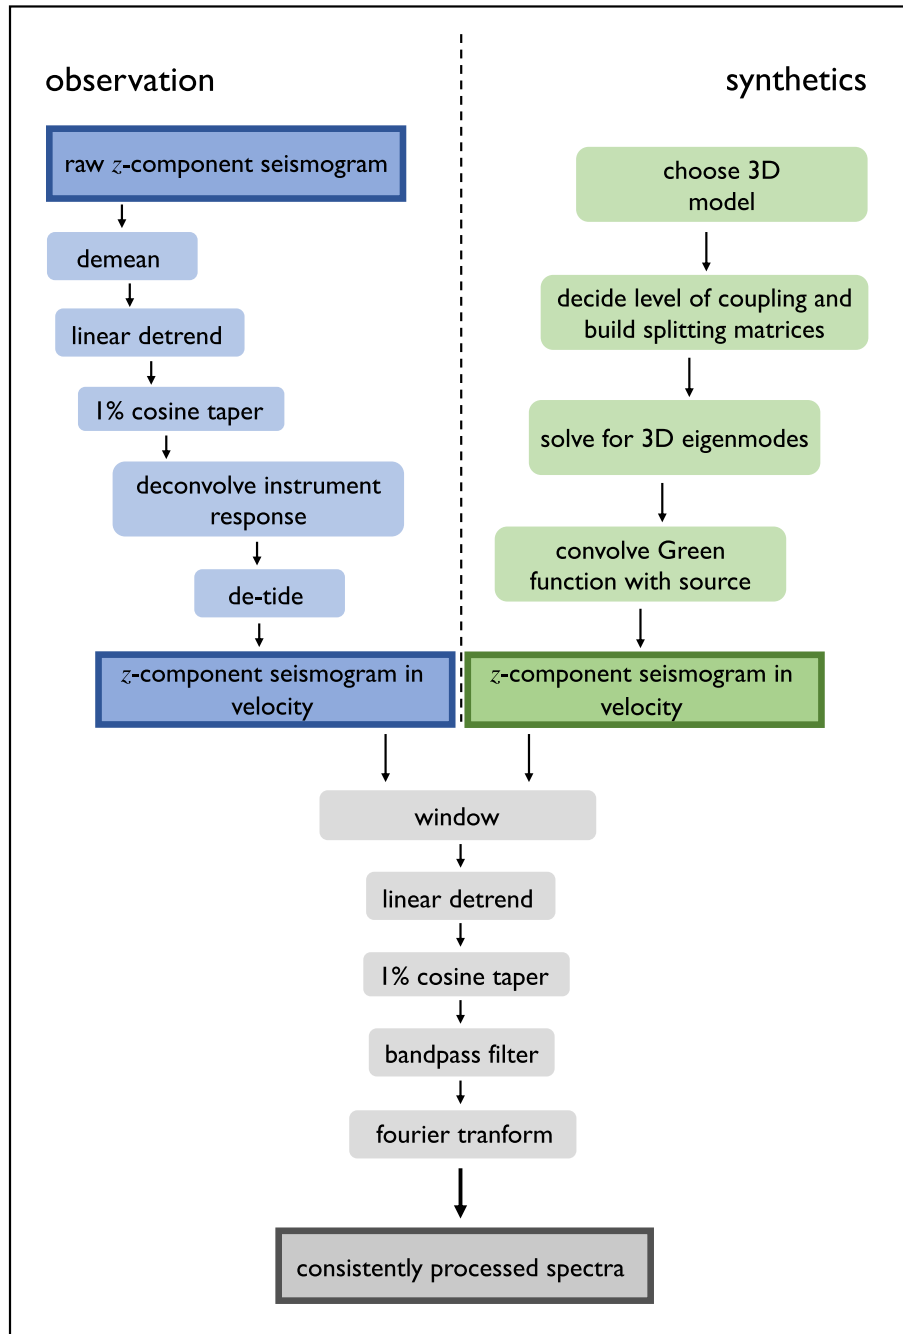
observation

synthetics

raw $z$-component seismogram

demean

linear detrend

1% cosine taper

deconvolve instrument response

de-tide

$z$-component seismogram in velocity

choose 3D model

decide level of coupling and build splitting matrices

solve for 3D eigenmodes

convolve Green function with source

$z$-component seismogram in velocity

window

linear detrend

1% cosine taper

bandpass filter

fourier tranform

consistently processed spectra